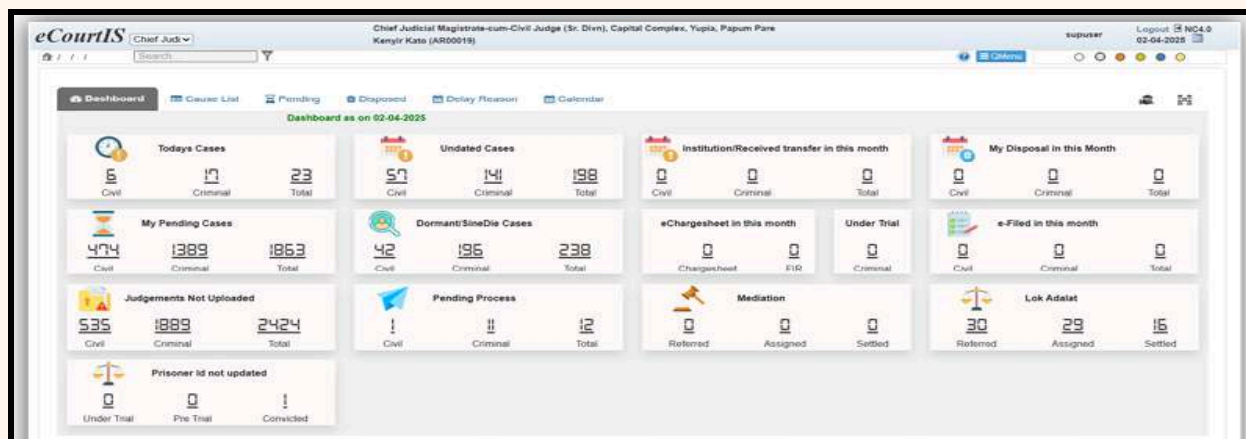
eCourtIS Chief Judi

Chief Judicial Magistrate-cum-Civil Judge (Sr. Divn), Capital Complex, Yupia, Papum Pare
Kenyir Kato (AR00019)

supuser

Logout NC4.0
02-04-2025

Search

QMenu

Dashboard Cause List Pending Disposed Delay Reason Calendar

Dashboard as on 02-04-2025

Todays Cases
6 Civil
17 Criminal
23 Total

Undated Cases
57 Civil
141 Criminal
198 Total

Institution/Received transfer in this month
0 Civil
0 Criminal
0 Total

My Disposal in this Month
0 Civil
0 Criminal
0 Total

My Pending Cases
474 Civil
1389 Criminal
1863 Total

Dormant/SineDie Cases
42 Civil
196 Criminal
238 Total

eChargesheet in this month
0 Chargesheet
0 FIR

Under Trial
0 Criminal

e-Filed in this month
0 Civil
0 Criminal
0 Total

Judgements Not Uploaded
535 Civil
1889 Criminal
2424 Total

Pending Process
1 Civil
11 Criminal
12 Total

Mediation
0 Referred
0 Assigned
0 Settled

Lok Adalat
30 Referred
29 Assigned
16 Settled

Prisoner Id not updated
0 Under Trial
0 Pre Trial
1 Convicted